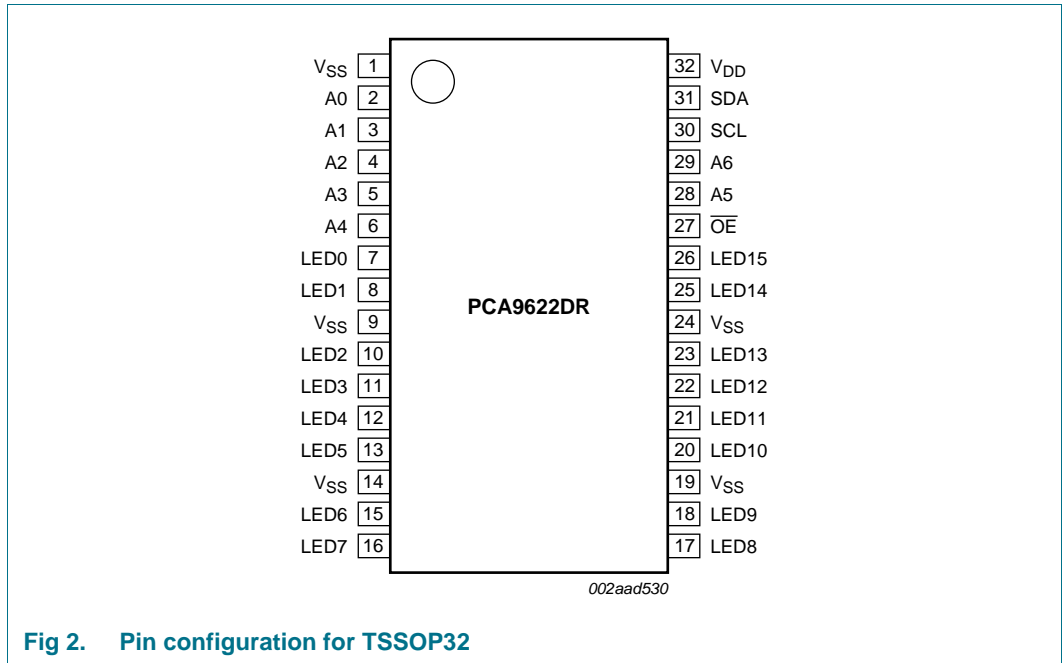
$V_{SS}$ 1
A0 2
A1 3
A2 4
A3 5
A4 6
LED0 7
LED1 8
$V_{SS}$ 9
LED2 10
LED3 11
LED4 12
LED5 13
$V_{SS}$ 14
LED6 15
LED7 16

PCA9622DR

32 $V_{DD}$
31 SDA
30 SCL
29 A6
28 A5
27 $\overline{OE}$
26 LED15
25 LED14
24 $V_{SS}$
23 LED13
22 LED12
21 LED11
20 LED10
19 $V_{SS}$
18 LED9
17 LED8

002aad530

Fig 2. Pin configuration for TSSOP32